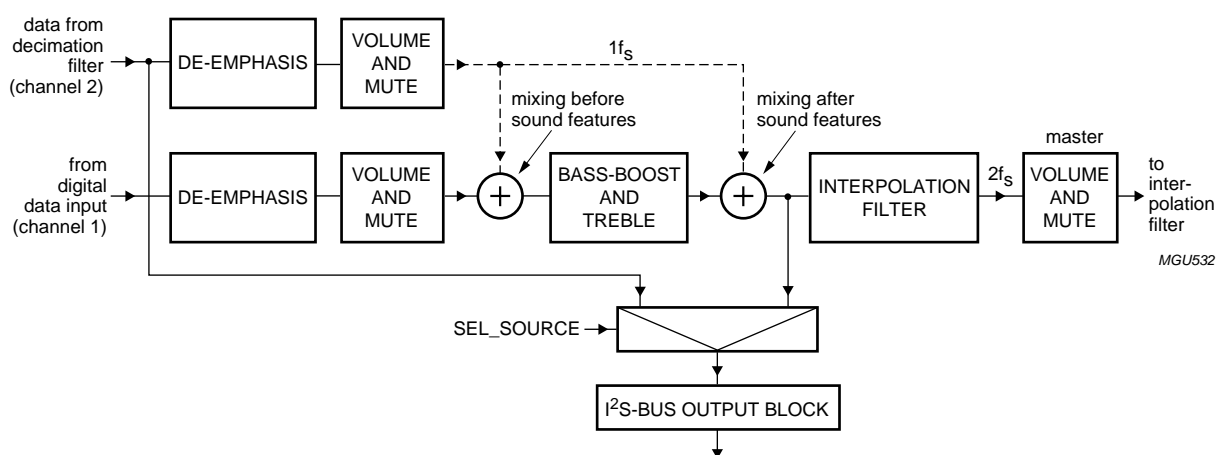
data from decimation filter (channel 2)

DE-EMPHASIS

VOLUME AND MUTE

$1f_s$

mixing before sound features

mixing after sound features

master

from digital data input (channel 1)

DE-EMPHASIS

VOLUME AND MUTE

BASS-BOOST AND TREBLE

INTERPOLATION FILTER

$2f_s$

VOLUME AND MUTE

to interpolation filter

MGU532

SEL_SOURCE

$I^2S$-BUS OUTPUT BLOCK